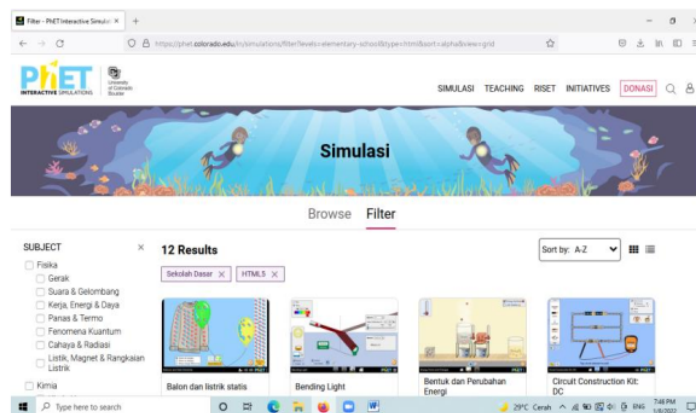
Filter - PhET Interactive Simulati ×   +

https://phet.colorado.edu/in/simulations/filter?levels=elementary-school&type=html&sort=alpha&view=grid

PhET INTERACTIVE SIMULATIONS   University of Colorado Boulder

SIMULASI   TEACHING   RISET   INITIATIVES   DONASI

Simulasi

Browse   Filter

SUBJECT ×
Fisika
Gerak
Suara & Gelombang
Kerja, Energi & Daya
Panas & Termo
Fenomena Kuantum
Cahaya & Radiasi
Listik, Magnet & Rangkaian Listrik
Kimia

12 Results

Sort by: A-Z

Sekolah Dasar ×   HTML5 ×

Balon dan listrik statis

Bending Light

Bentuk dan Perubahan Energi

Circuit Construction Kit: DC

Type here to search

29°C Cerah   ENG   7:48 PM